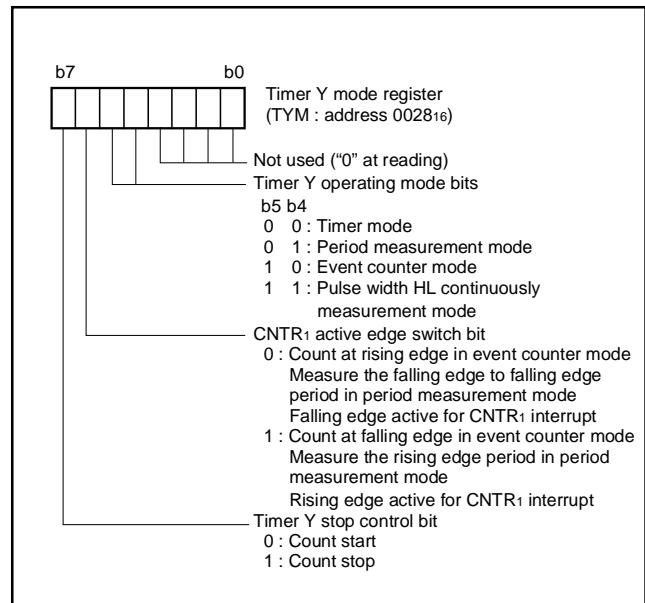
b7 b0

Timer Y mode register
(TYM : address $0028_{16}$)

Not used ("0" at reading)

Timer Y operating mode bits
b5 b4
0 0 : Timer mode
0 1 : Period measurement mode
1 0 : Event counter mode
1 1 : Pulse width HL continuously measurement mode

$CNTR_1$ active edge switch bit
0 : Count at rising edge in event counter mode
Measure the falling edge to falling edge period in period measurement mode
Falling edge active for $CNTR_1$ interrupt
1 : Count at falling edge in event counter mode
Measure the rising edge period in period measurement mode
Rising edge active for $CNTR_1$ interrupt

Timer Y stop control bit
0 : Count start
1 : Count stop